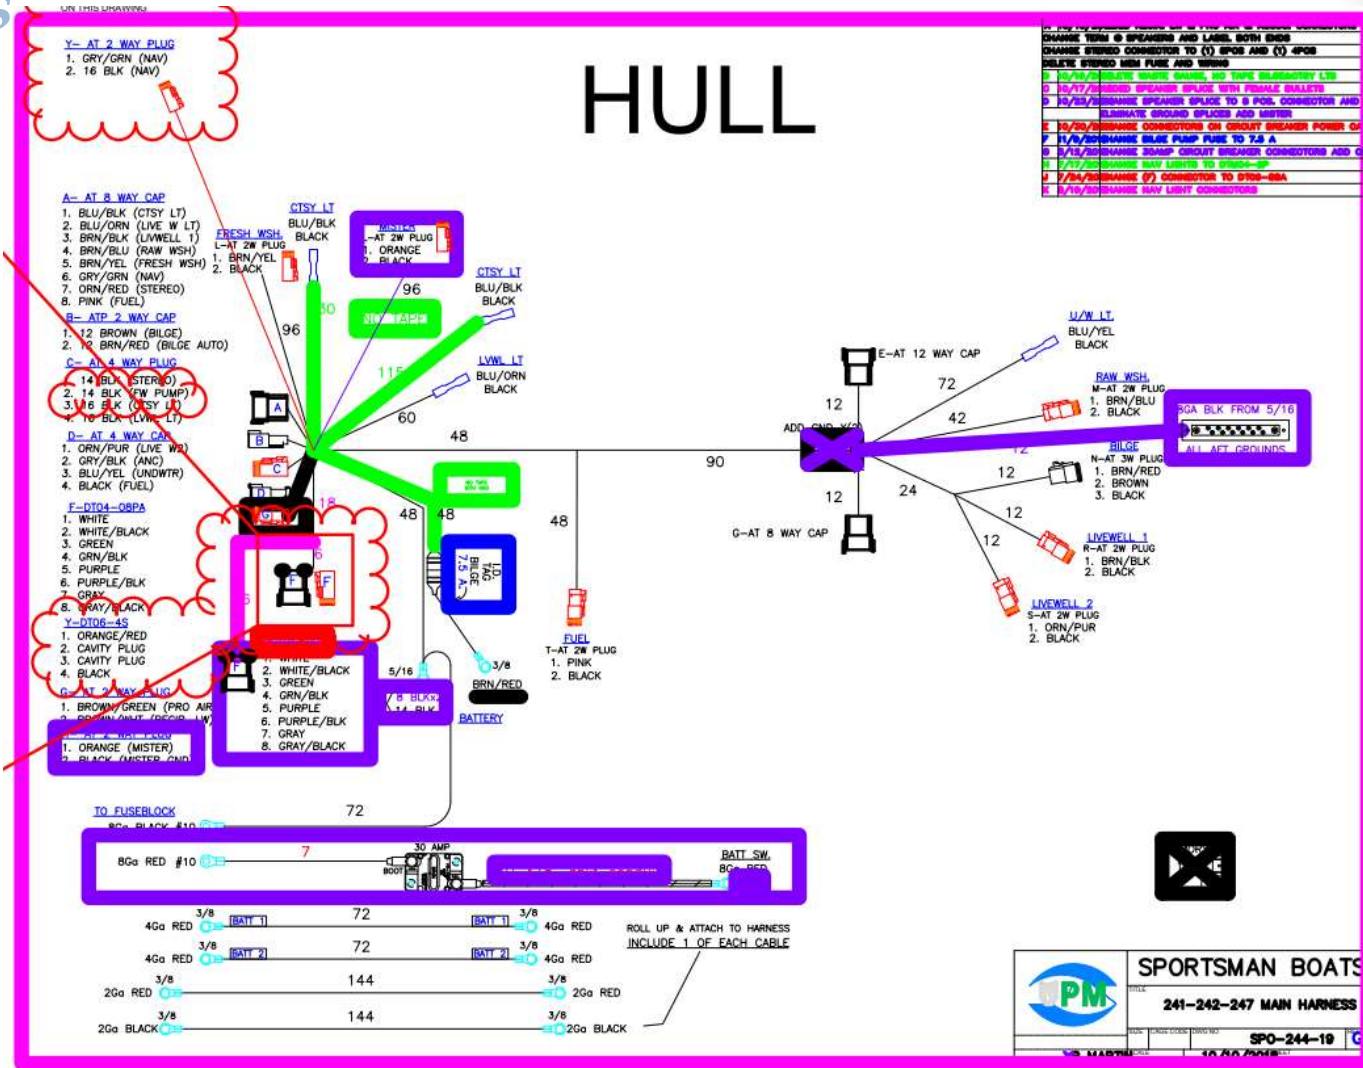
ON THIS DRAWING

Y– AT 2 WAY PLUG
1. GRY/GRN (NAV)
2. 16 BLK (NAV)

HULL

CHANGE TERM @ SPEAKERS AND LABEL BOTH ENDS
CHANGE STEREO CONNECTOR TO (1) 6POS AND (1) 4POS
DELETE STEREO MEM FUSE AND WIRING

A– AT 8 WAY CAP
1. BLU/BLK (CTSY LT)
2. BLU/ORN (LIVE W LT)
3. BRN/BLK (LIVWELL 1)
4. BRN/BLU (RAW WSH)
5. BRN/YEL (FRESH WSH)
6. GRY/GRN (NAV)
7. ORN/RED (STEREO)
8. PINK (FUEL)

B– ATP 2 WAY CAP
1. 12 BROWN (BILGE)
2. 12 BRN/RED (BILGE AUTO)

C– AT 4 WAY PLUG
1. 14 BLK (STEREO)
2. 14 BLK (FW PUMP)
3. 16 BLK (CTSY LT)
4. 16 BLK (LVWL LT)

D– AT 4 WAY CAP
1. ORN/PUR (LIVE W2)
2. GRY/BLK (ANC)
3. BLU/YEL (UNDWTR)
4. BLACK (FUEL)

F–DT04–08PA
1. WHITE
2. WHITE/BLACK
3. GREEN
4. GRN/BLK
5. PURPLE
6. PURPLE/BLK
7. GRAY
8. GRAY/BLACK

Y–DT06–4S
1. ORANGE/RED
2. CAVITY PLUG
3. CAVITY PLUG
4. BLACK

G– AT 2 WAY PLUG
1. BROWN/GREEN (PRO AIR)
2. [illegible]
1. ORANGE (MISTER)
2. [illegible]

FRESH WSH
L–AT 2W PLUG
1. BRN/YEL
2. BLACK

CTSY LT
BLU/BLK
BLACK

MISTER
–AT 2W PLUG
1. ORANGE
2. BLACK

CTSY LT
BLU/BLK
BLACK

NO TAPE

LVWL LT
BLU/ORN
BLACK

96
96
30
115
60
48
18
48
48
48
90

I.D. TAG BILGE 7.5 A

2. WHITE/BLACK
3. GREEN
4. GRN/BLK
5. PURPLE
6. PURPLE/BLK
7. GRAY
8. GRAY/BLACK

5/16
3/8
BRN/RED
BATTERY

FUEL
T–AT 2W PLUG
1. PINK
2. BLACK

E–AT 12 WAY CAP
72
12
42
ADD GND
12
12
24
12
12

G–AT 8 WAY CAP

U/W LT
BLU/YEL
BLACK

RAW WSH
M–AT 2W PLUG
1. BRN/BLU
2. BLACK

8GA BLK FROM 5/16
ALL AFT GROUNDS

BILGE
N–AT 3W PLUG
1. BRN/RED
2. BROWN
3. BLACK

LIVEWELL 1
R–AT 2W PLUG
1. BRN/BLK
2. BLACK

LIVEWELL 2
S–AT 2W PLUG
1. ORN/PUR
2. BLACK

TO FUSEBLOCK
72
8Ga RED #10
7
30 AMP
BOOT
BATT SW.
8Ga RED

3/8 4Ga RED BATT 1 72 BATT 1 3/8 4Ga RED
3/8 4Ga RED BATT 2 72 BATT 2 3/8 4Ga RED
3/8 2Ga RED 144 3/8 2Ga RED
3/8 2Ga BLACK 144 3/8 2Ga BLACK

ROLL UP & ATTACH TO HARNESS
INCLUDE 1 OF EACH CABLE

SPM
SPORTSMAN BOATS
241–242–247 MAIN HARNESS
SPO–244–19